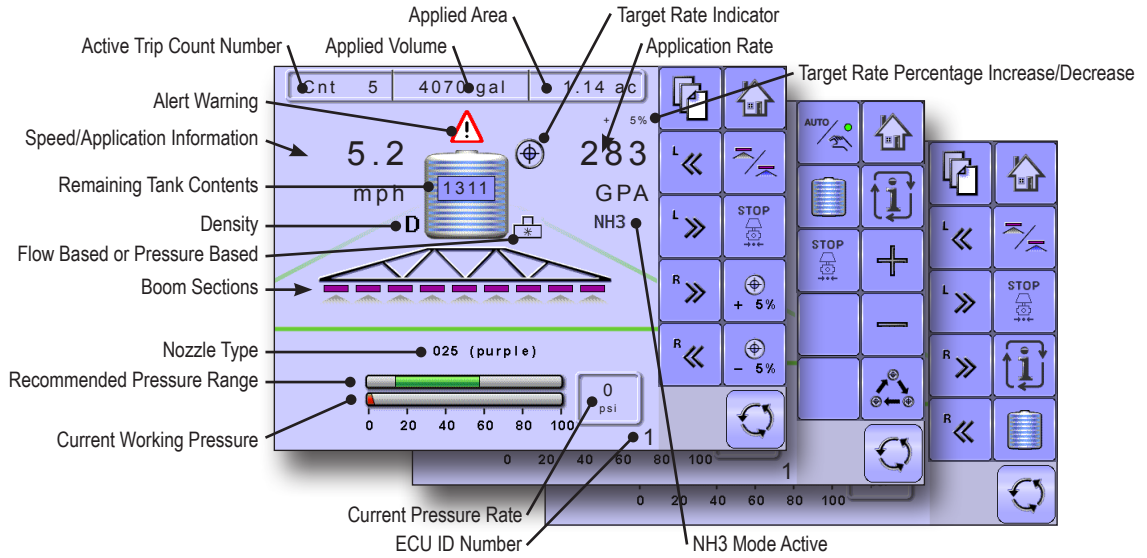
Applied Area
Target Rate Indicator
Active Trip Count Number
Applied Volume
Application Rate
Target Rate Percentage Increase/Decrease
Alert Warning
Speed/Application Information
Remaining Tank Contents
Density
Flow Based or Pressure Based
Boom Sections
Nozzle Type
Recommended Pressure Range
Current Working Pressure
Current Pressure Rate
ECU ID Number
NH3 Mode Active

Cnt 5
4070 gal
1.14 ac
+ 5%
5.2
mph
1311
283
GPA
D
NH3
025 (purple)
0 20 40 60 80 100
0
psi
1
L
L
R
R
STOP
+ 5%
– 5%
AUTO
STOP
0 20 40 60 80 100
1
L
L
R
R
STOP
0 20 40 60 80 100